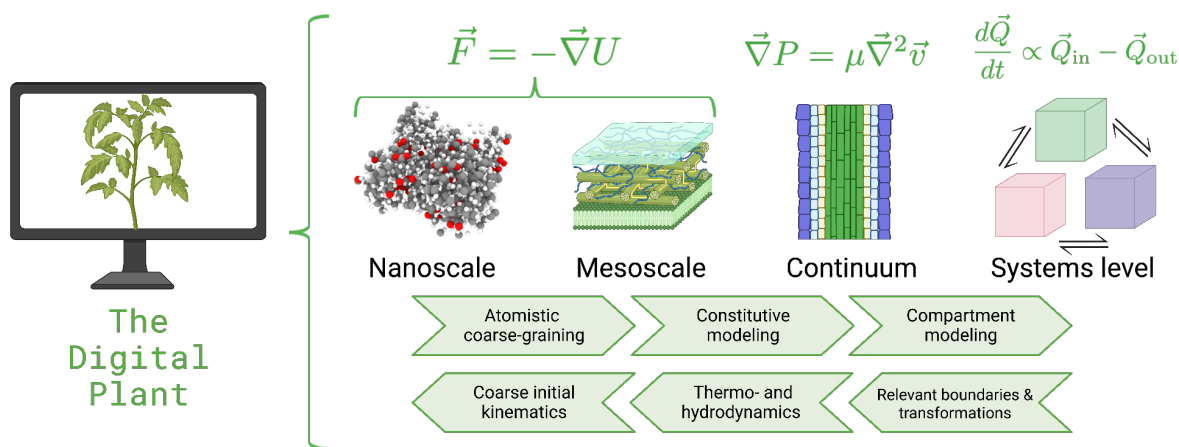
$\vec{F} = -\vec{\nabla}U$

$\vec{\nabla}P = \mu\vec{\nabla}^2\vec{v}$

$\frac{d\vec{Q}}{dt} \propto \vec{Q}_{\text{in}} - \vec{Q}_{\text{out}}$

The Digital Plant

Nanoscale

Mesoscale

Continuum

Systems level

Atomistic coarse-graining

Constitutive modeling

Compartment modeling

Coarse initial kinematics

Thermo- and hydrodynamics

Relevant boundaries & transformations